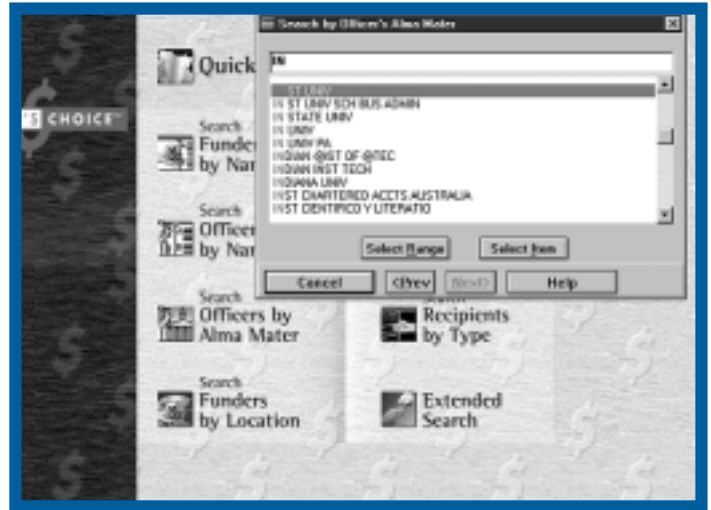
$ CHOICE

Quick

Search Funders by Nar

Search Officers by Nar

Search Officers by Alma Mater

Search Funders by Location

Search Recipients by Type

Extended Search

Search by Officer's Alma Mater

IN

ST UNIV
IN ST UNIV SCH BUS ADMIN
IN STATE UNIV
IN UNIV
IN UNIV PA
INDIAN INST OF TEC
INDIAN INST TECH
INDIANA UNIV
INST CHARTERED ACCTS AUSTRALIA
INST CIENTIFICO Y LITERATIO

Select Range
Select Item
Cancel
<Prev
Next>
Help